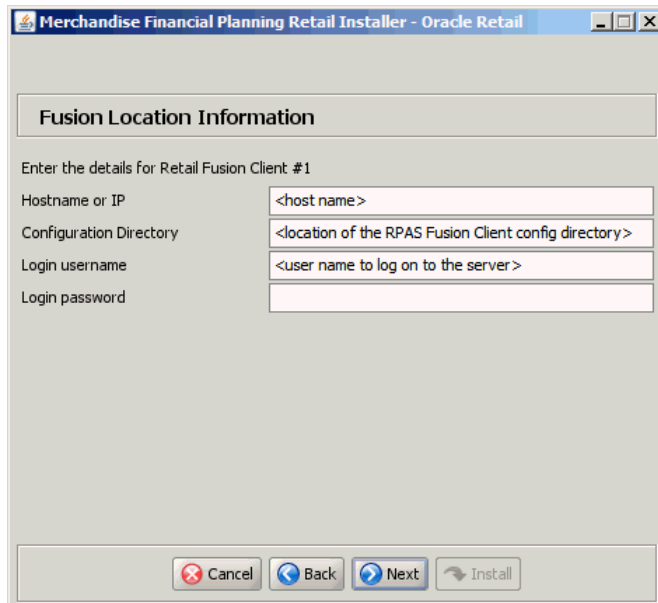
Merchandise Financial Planning Retail Installer - Oracle Retail

Fusion Location Information

Enter the details for Retail Fusion Client #1

Hostname or IP <host name>

Configuration Directory <location of the RPAS Fusion Client config directory>

Login username <user name to log on to the server>

Login password

Cancel Back Next Install